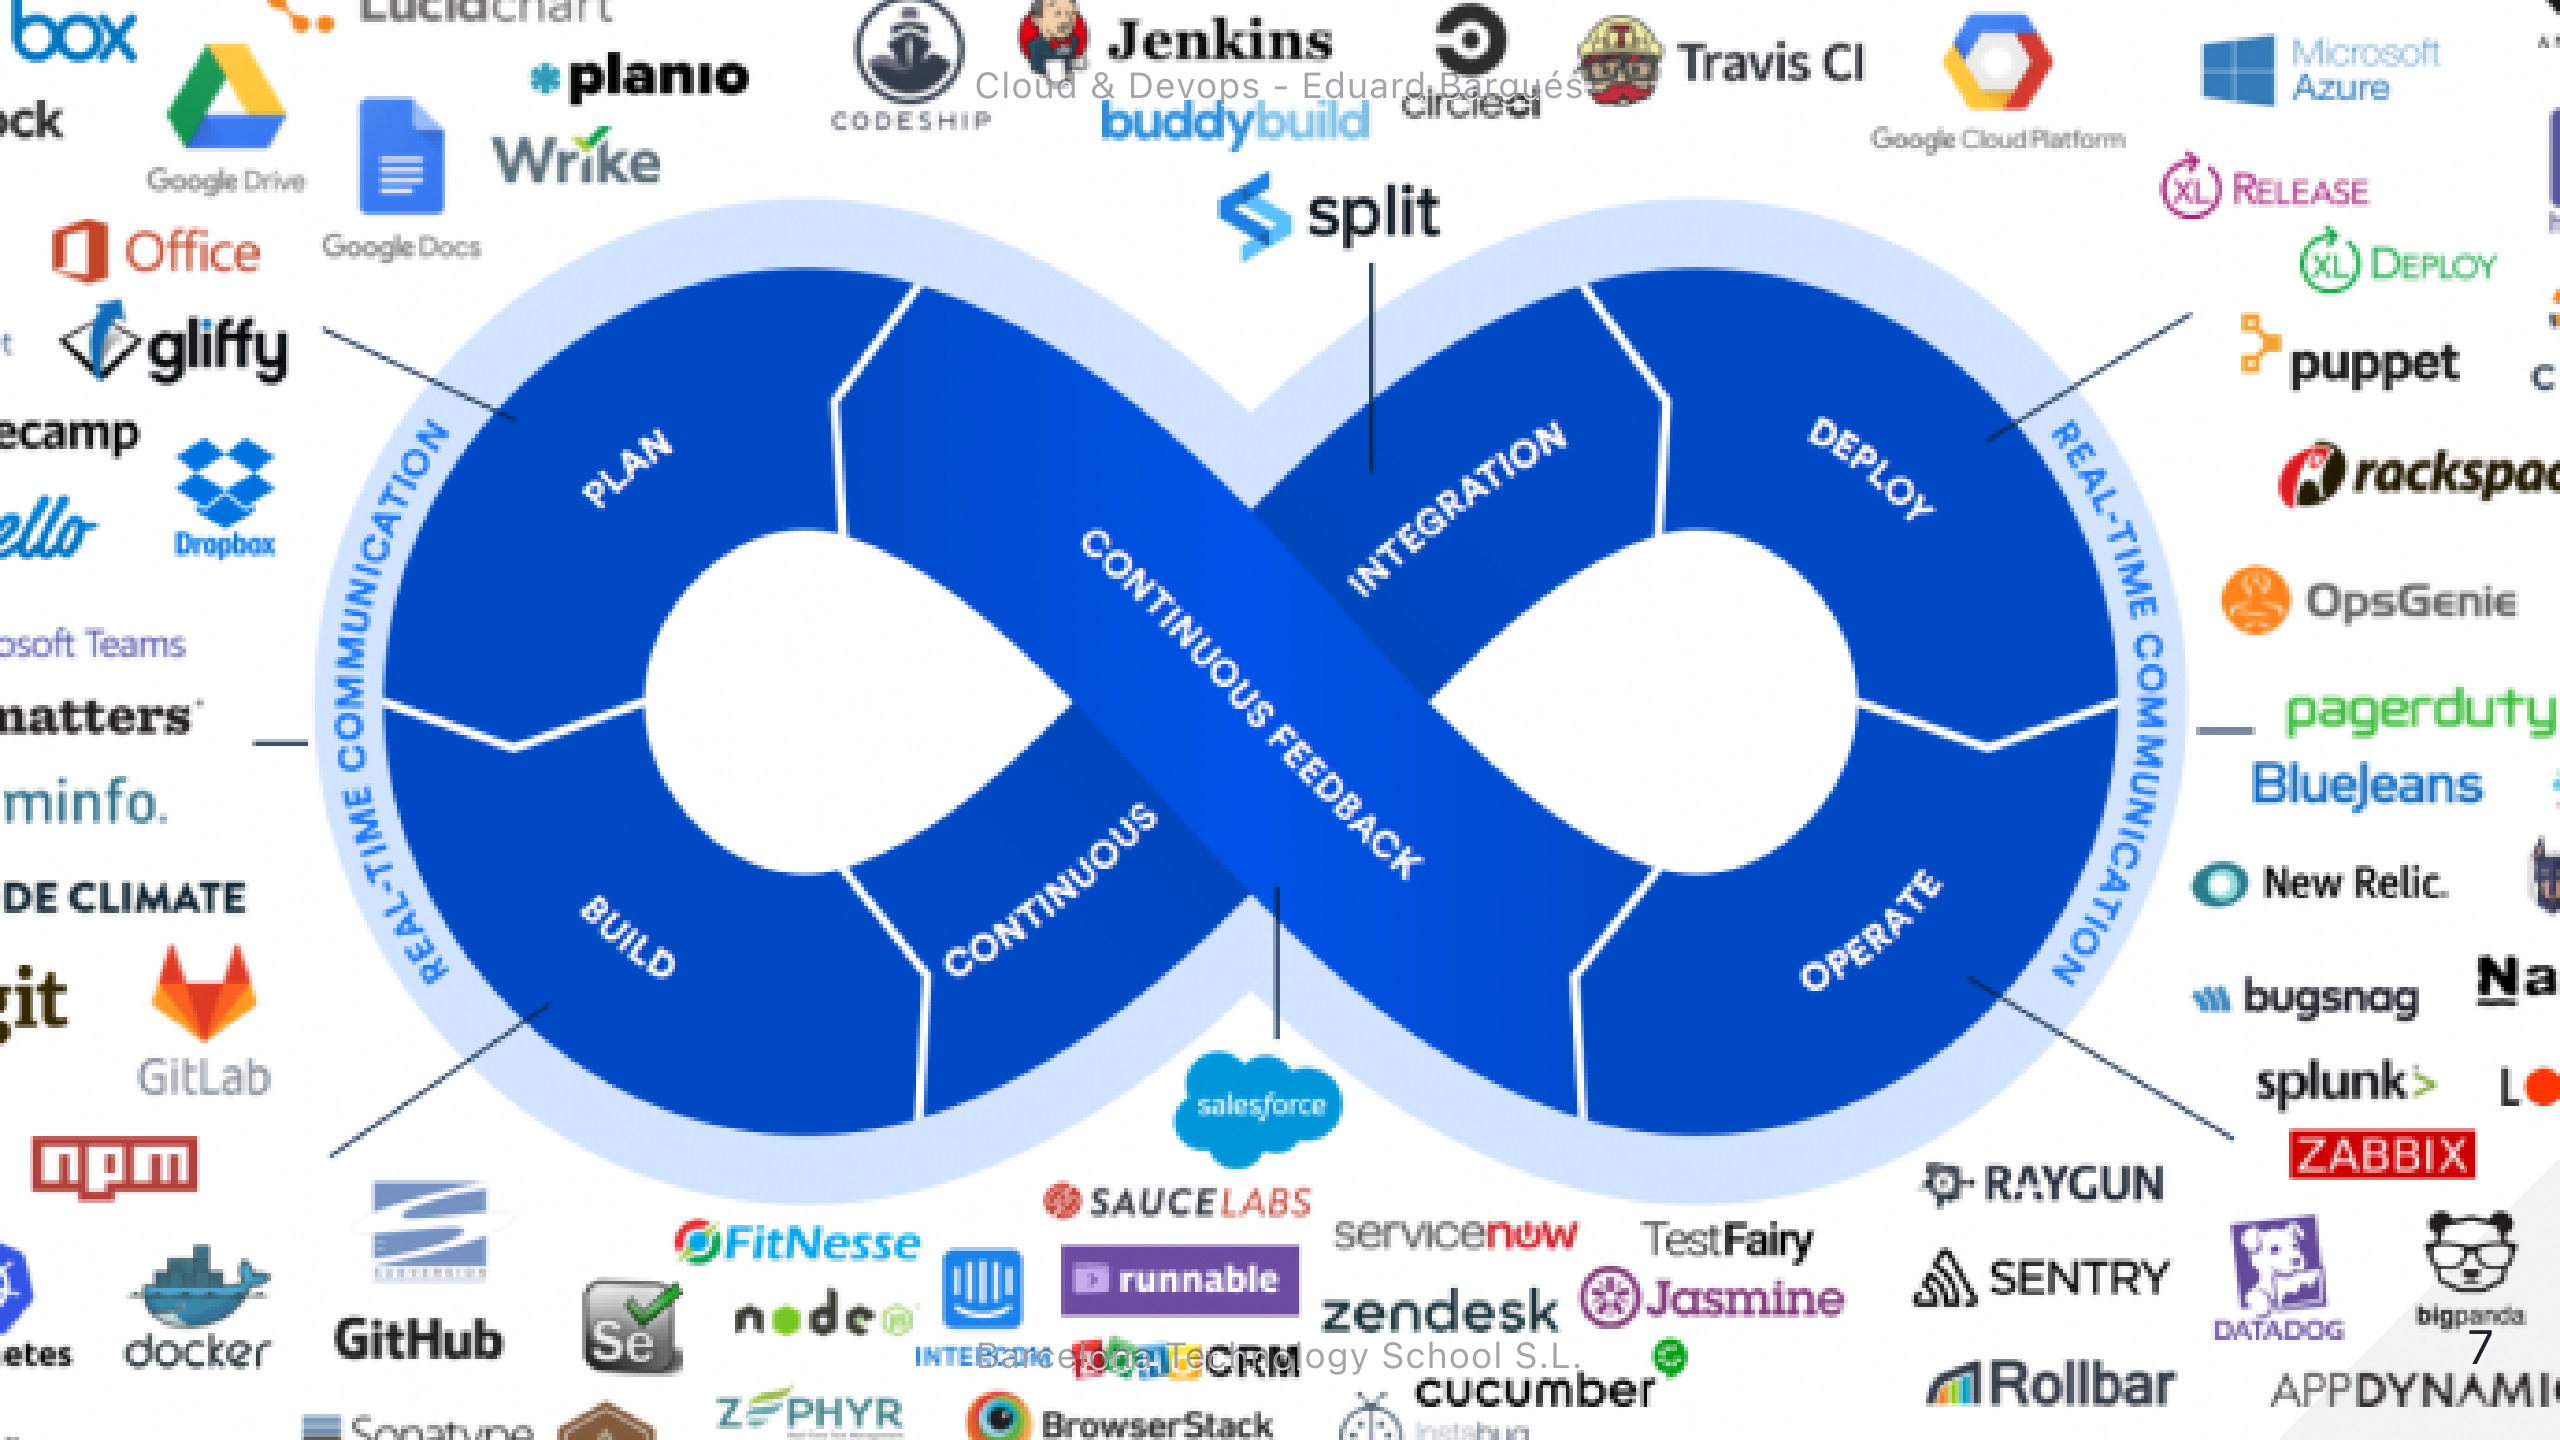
box
Lucidchart
planio
Jenkins
Travis CI
Microsoft Azure
Cloud & Devops - Eduard Bargués
CODESHIP
buddybuild
circleci
Google Cloud Platform
ck
Google Drive
Wrike
Google Docs
Office
split
RELEASE
DEPLOY
gliffy
puppet
ecamp
rackspace
ello
Dropbox
osoft Teams
OpsGenie
natters
pagerduty
minfo.
BlueJeans
DE CLIMATE
New Relic.
it
GitLab
bugsnag
splunk>
npm
ZABBIX
PLAN
INTEGRATION
DEPLOY
CONTINUOUS FEEDBACK
BUILD
CONTINUOUS
OPERATE
REAL-TIME COMMUNICATION
REAL-TIME COMMUNICATION
salesforce
SAUCELABS
RAYGUN
FitNesse
servicenow
TestFairy
runnable
SENTRY
DATADOG
bigpanda
zendesk
Jasmine
etes
docker
GitHub
Se
node
INTERCOM
Barcelona Technology School S.L.
CRM
cucumber
Rollbar
APPDYNAMI
ZEPHYR
Sonatype
BrowserStack
instabug
7